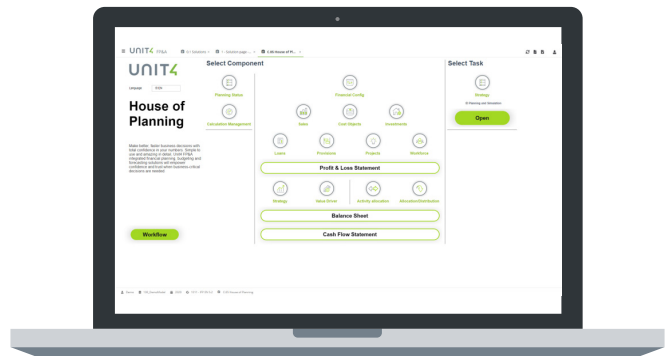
UNIT4 FP&A

UNIT4

Select Component

Select Task

House of Planning

Make better, faster business decisions with total confidence in your numbers. Simple to use and amazing in detail, Unit4 FP&A integrated financial planning, budgeting and forecasting solutions will empower confidence and trust when business critical decisions are needed.

Planning Status

Calculation Management

Financial Config

Sales

Cost Objects

Investments

Loans

Purchases

Projects

Workforce

Profit & Loss Statement

Strategy

Value Driver

Activity allocation

Allocation/Distribution

Balance Sheet

Cash Flow Statement

Strategy

Open

Workflow